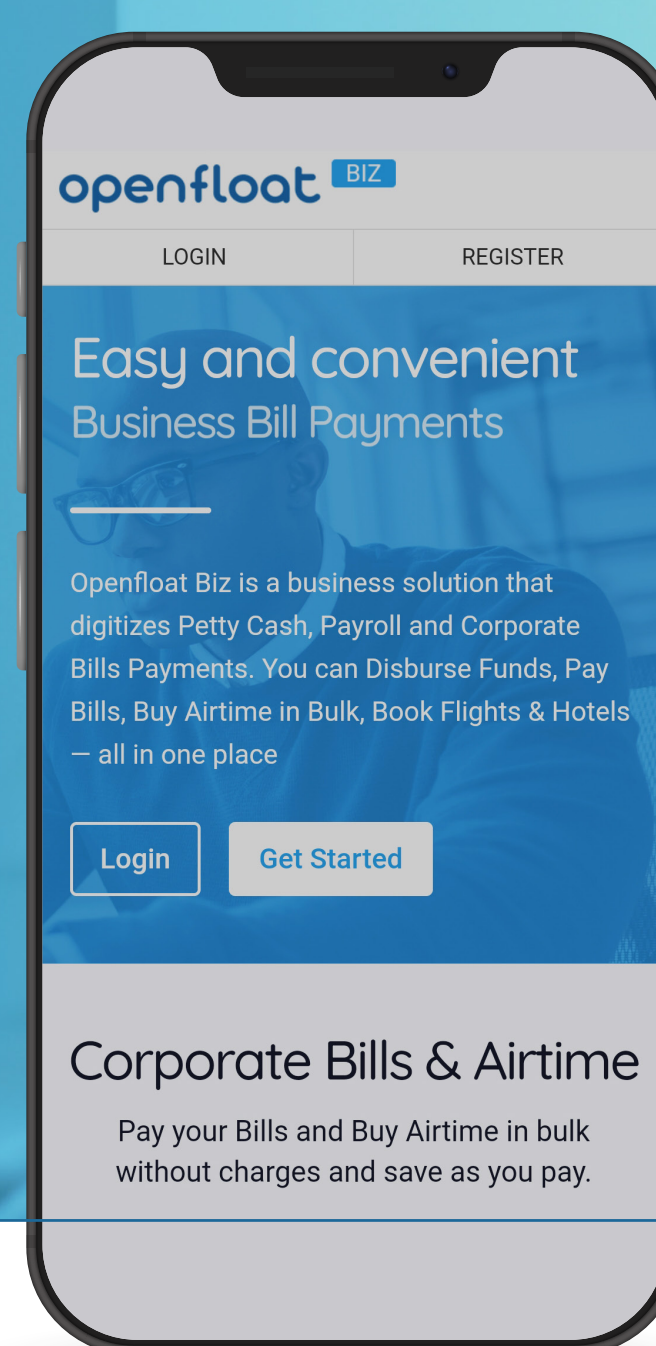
openfloat BIZ

LOGIN

REGISTER

Easy and convenient
Business Bill Payments

Openfloat Biz is a business solution that digitizes Petty Cash, Payroll and Corporate Bills Payments. You can Disburse Funds, Pay Bills, Buy Airtime in Bulk, Book Flights & Hotels — all in one place

Login

Get Started

Corporate Bills & Airtime

Pay your Bills and Buy Airtime in bulk without charges and save as you pay.